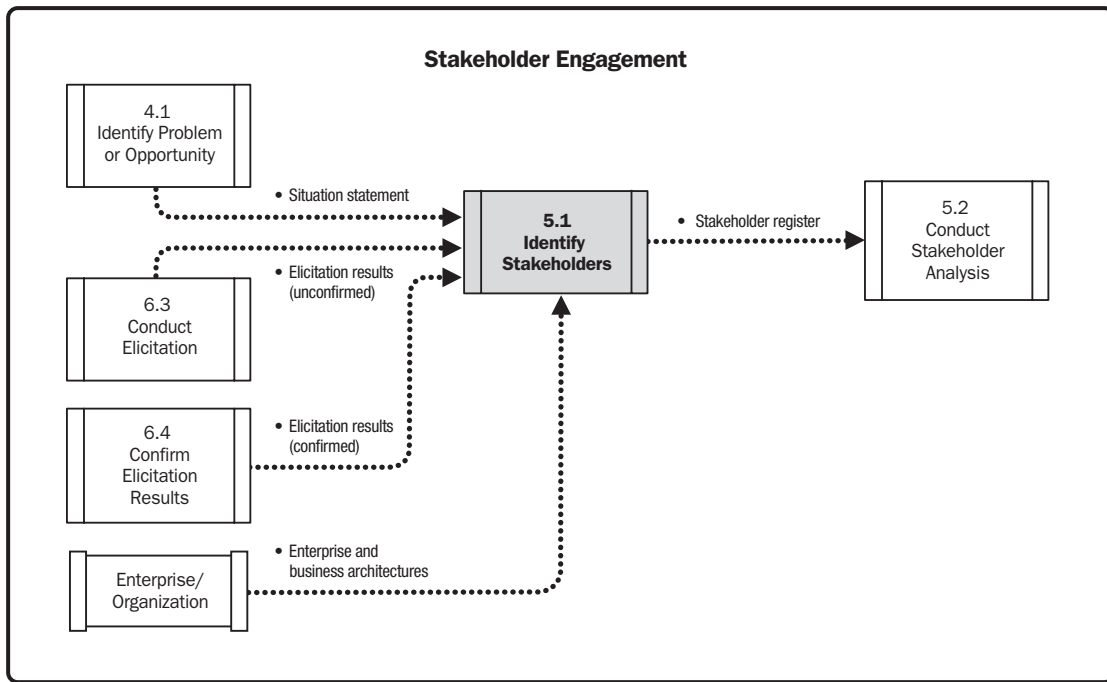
Stakeholder Engagement

4.1
Identify Problem or Opportunity

• Situation statement

5.1
Identify Stakeholders

• Stakeholder register

5.2
Conduct Stakeholder Analysis

• Elicitation results (unconfirmed)

6.3
Conduct Elicitation

6.4
Confirm Elicitation Results

• Elicitation results (confirmed)

• Enterprise and business architectures

Enterprise/ Organization